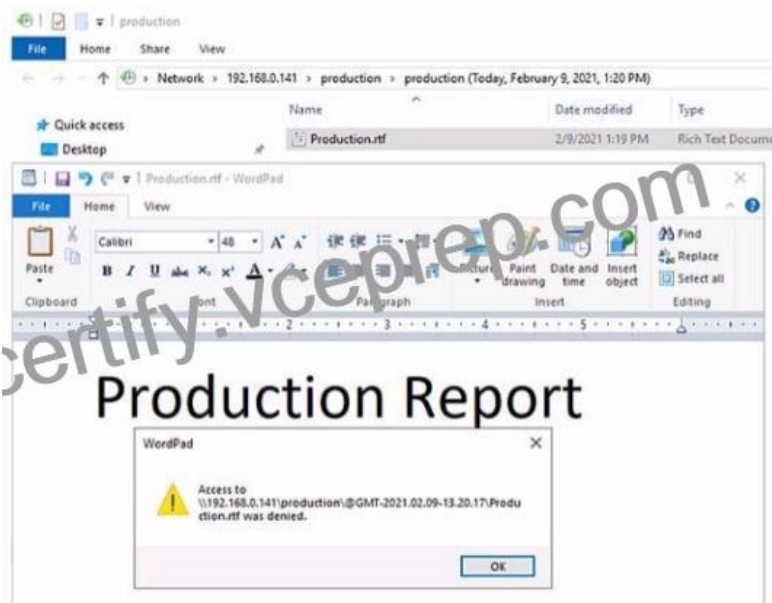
production

File Home Share View

Network › 192.168.0.141 › production › production (Today, February 9, 2021, 1:20 PM)

Quick access

Desktop

Name

Production.rtf

Date modified

2/9/2021 1:19 PM

Type

Rich Text Docume

Production.rtf - WordPad

File Home View

Paste

Clipboard

Calibri

48

B I U abc $X_2$ $X^2$ A

Font

Paragraph

Picture

Paint drawing

Date and time

Insert object

Insert

Find

Replace

Select all

Editing

certify.vceprep.com

Production Report

WordPad

Access to \\192.168.0.141\production\@GMT-2021.02.09-13.20.17\Production.rtf was denied.

OK